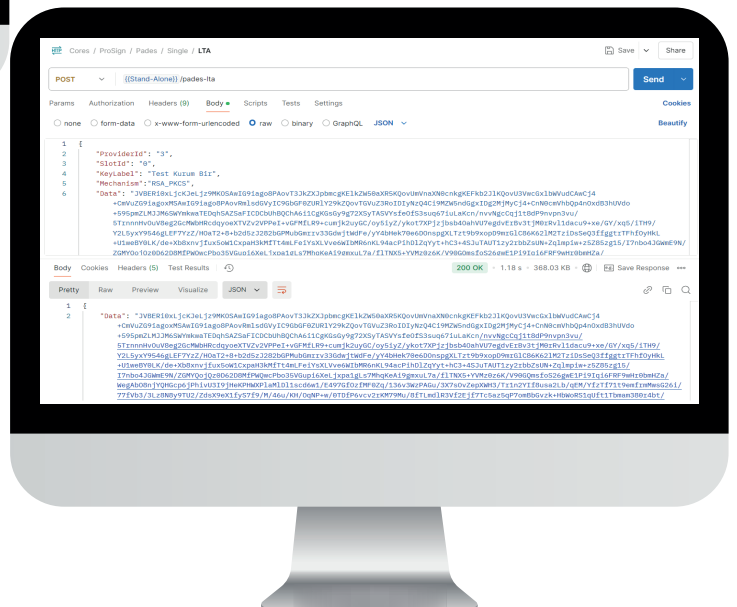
Cores / ProSign / Pades / Single / LTA

Save Share

POST {{Stand-Alone}} /pades-lta

Send

Params Authorization Headers (9) Body Scripts Tests Settings Cookies

none form-data x-www-form-urlencoded raw binary GraphQL JSON Beautify

1 [
2 "ProviderId": "3",
3 "SlotId": "0",
4 "KeyLabel": "Test Kurum Bir",
5 "Mechanism":"RSA_PKCS",
6 "Data": "JVBERi0xLjcKJeLjz9MKOSAwIG9iago8PAovT3JkZXJpbmcgKElkZW50aXR5KQovUmVnaXN0cnkgKEFkb2JlKQovU3VwcGxlbWVudCAwCj4 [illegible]

Body Cookies Headers (5) Test Results 200 OK 1.18 s 368.03 KB Save Response

Pretty Raw Preview Visualize JSON

1 [
2 "Data": "JVBERi0xLjcKJeLjz9MKOSAwIG9iago8PAovT3JkZXJpbmcgKElkZW50aXR5KQovUmVnaXN0cnkgKEFkb2JlKQovU3VwcGxlbWVudCAwCj4 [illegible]